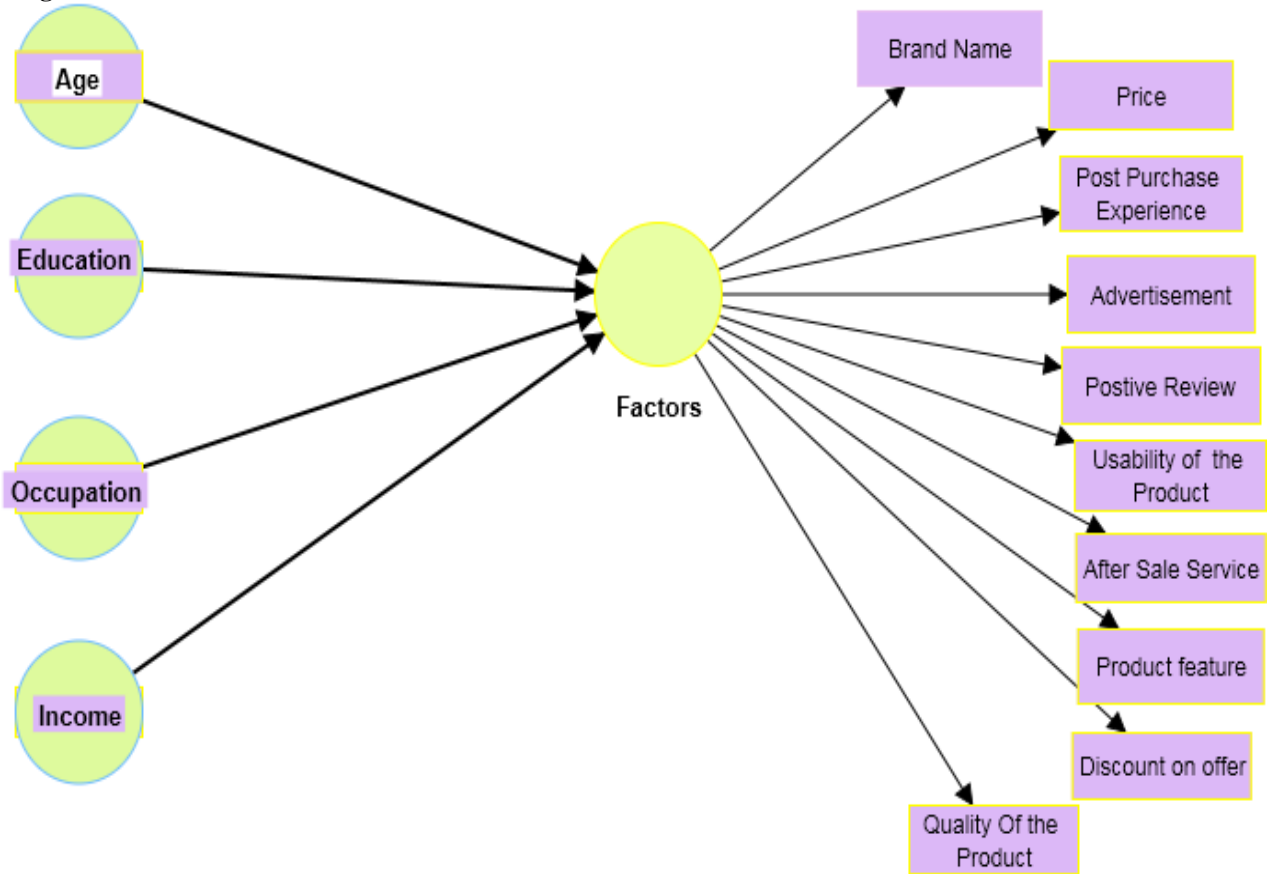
Age

Education

Occupation

Income

Factors

Brand Name

Price

Post Purchase Experience

Advertisement

Postive Review

Usability of the Product

After Sale Service

Product feature

Discount on offer

Quality Of the Product